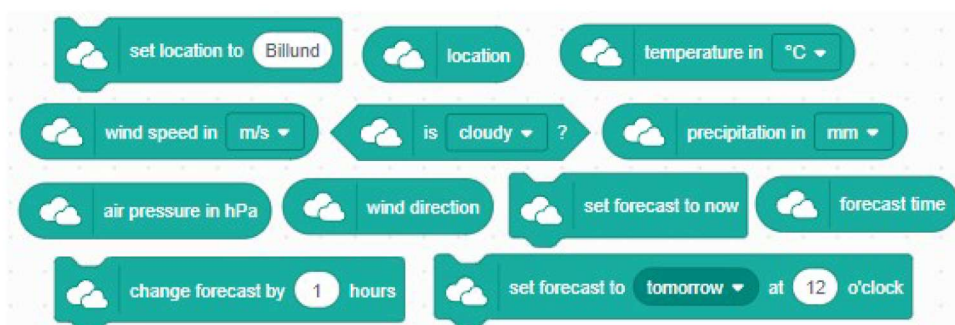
set location to Billund
location
temperature in °C ▾
wind speed in m/s ▾
is cloudy ▾ ?
precipitation in mm ▾
air pressure in hPa
wind direction
set forecast to now
forecast time
change forecast by 1 hours
set forecast to tomorrow ▾ at 12 o'clock